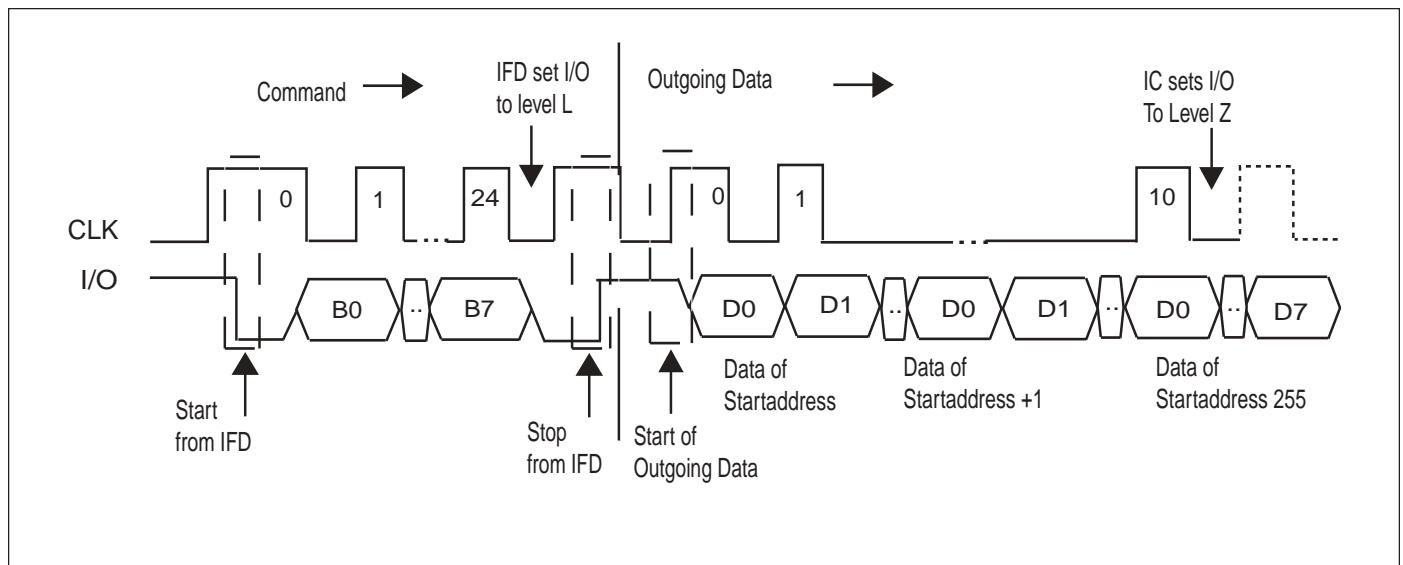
Command

IFD set I/O to level L

Outgoing Data

IC sets I/O To Level Z

CLK

0

1

24

0

1

10

I/O

B0

..

B7

D0

D1

..

D0

D1

..

D0

..

D7

Start from IFD

Stop from IFD

Start of Outgoing Data

Data of Startaddress

Data of Startaddress +1

Data of Startaddress 255